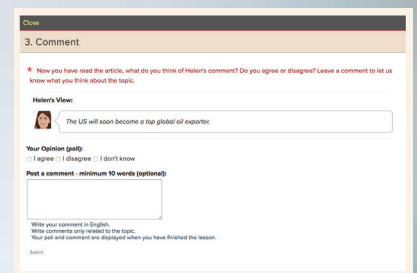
Close

3. Comment

★ Now you have read the article, what do you think of Helen's comment? Do you agree or disagree? Leave a comment to let us know what you think about the topic.

Helen's View:

The US will soon become a top global oil exporter.

Your Opinion (poll):
I agree I disagree I don't know

Post a comment - minimum 10 words (optional):

Write your comment in English.
Write comments only related to the topic.
Your poll and comment are displayed when you have finished the lesson.

Submit